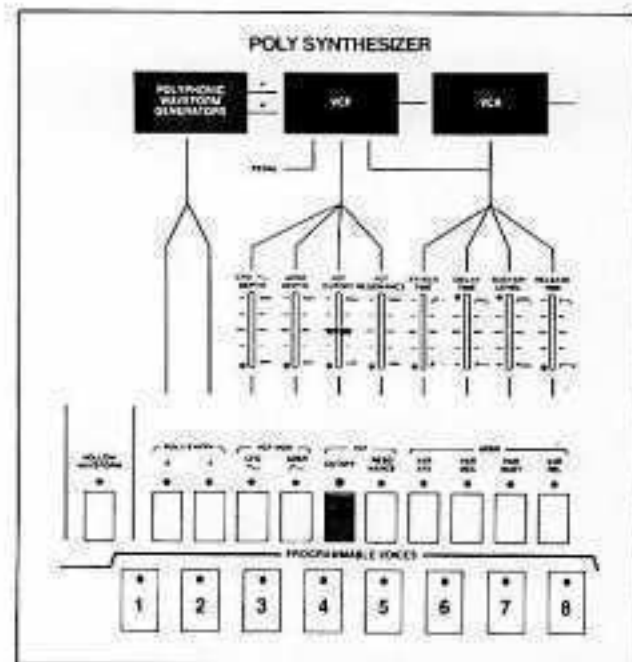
POLY SYNTHESIZER

POLYPHONIC WAVEFORM GENERATORS

VCF

VCA

PEDAL

LFO DEPTH

ARPEG DEPTH

VCF CUTOFF

VCF RESONANCE

ATTACK TIME

DECAY TIME

SUSTAIN LEVEL

RELEASE TIME

HOLLOW WAVEFORM

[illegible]

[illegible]

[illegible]

LFO

ARPEG

VCF

CUTOFF

RESO-NANCE

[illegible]

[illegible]

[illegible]

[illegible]

PROGRAMMABLE VOICES

1

2

3

4

5

6

7

8